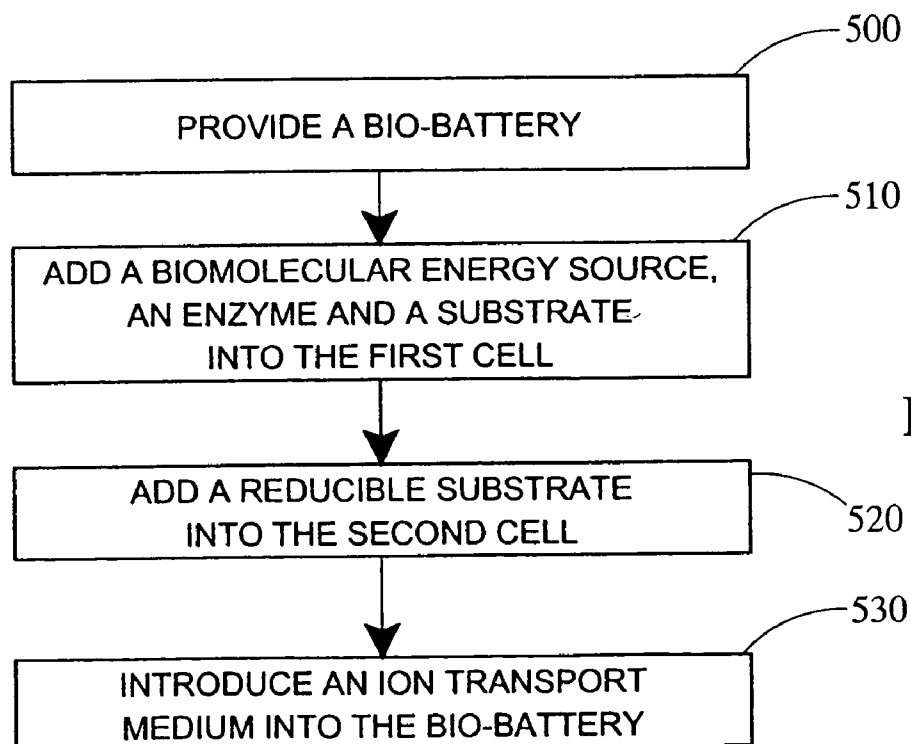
500

PROVIDE A BIO-BATTERY

510

ADD A BIOMOLECULAR ENERGY SOURCE, AN ENZYME AND A SUBSTRATE INTO THE FIRST CELL

ADD A REDUCIBLE SUBSTRATE INTO THE SECOND CELL

520

530

INTRODUCE AN ION TRANSPORT MEDIUM INTO THE BIO-BATTERY